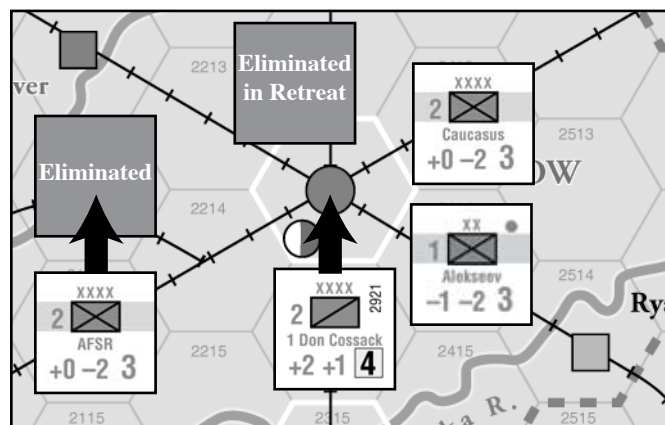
ver

2213

Eliminated in Retreat

XXXX
2
Caucasus
+0 −2 3

2513

OW

Eliminated

2214

XX
1
Alekseev
−1 −2 3

2514

Rya

XXXX
2
AFSR
+0 −2 3

XXXX
2921
2
1 Don Cossack
+2 +1 4

2215

2415

2115

2315

a R.

2515